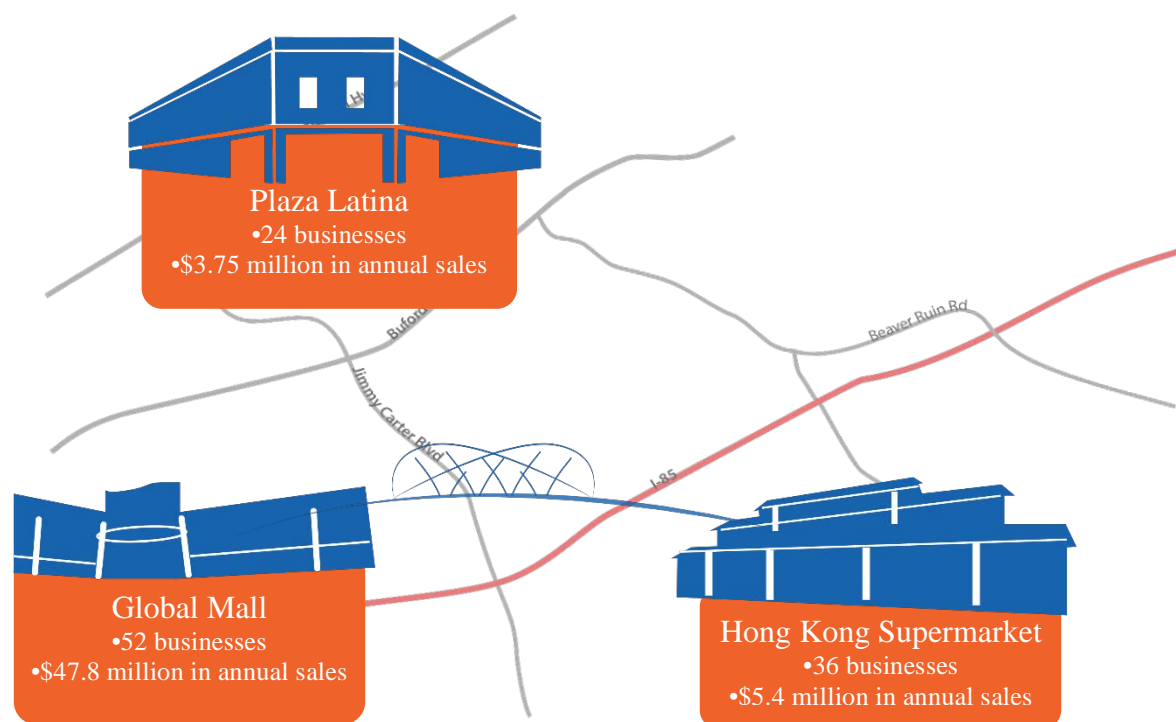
Plaza Latina
•24 businesses
•$3.75 million in annual sales

Buford Hwy

Beaver Ruin Rd

Jimmy Carter Blvd

I-85

Global Mall
•52 businesses
•$47.8 million in annual sales

Hong Kong Supermarket
•36 businesses
•$5.4 million in annual sales